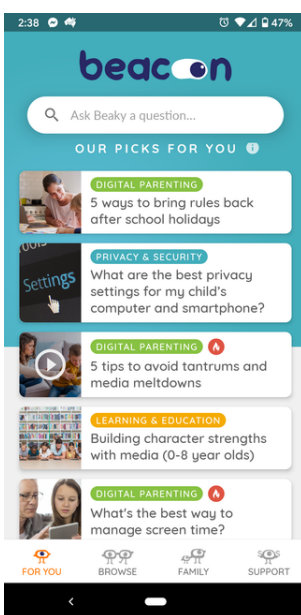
2:38 47%

beacon

Ask Beaky a question...

OUR PICKS FOR YOU

DIGITAL PARENTING
5 ways to bring rules back after school holidays

Settings
PRIVACY & SECURITY
What are the best privacy settings for my child's computer and smartphone?

DIGITAL PARENTING
5 tips to avoid tantrums and media meltdowns

LEARNING & EDUCATION
Building character strengths with media (0-8 year olds)

DIGITAL PARENTING
What's the best way to manage screen time?

FOR YOU
BROWSE
FAMILY
SUPPORT